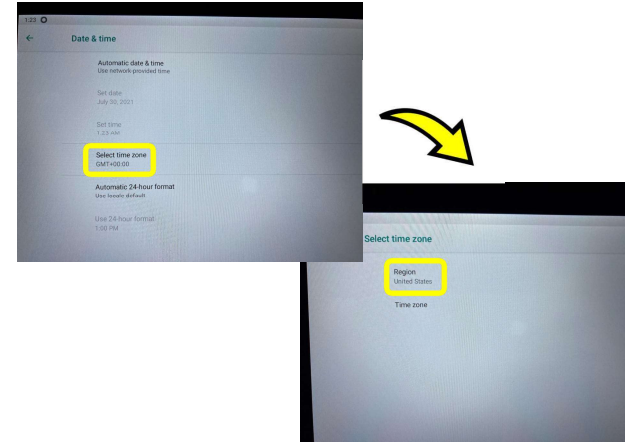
1:23

Date & time

Automatic date & time
Use network-provided time

Set date
July 30, 2021

Set time
1:23 AM

Select time zone
GMT+00:00

Automatic 24-hour format
Use locale default

Use 24-hour format
1:00 PM

Select time zone

Region
United States

Time zone